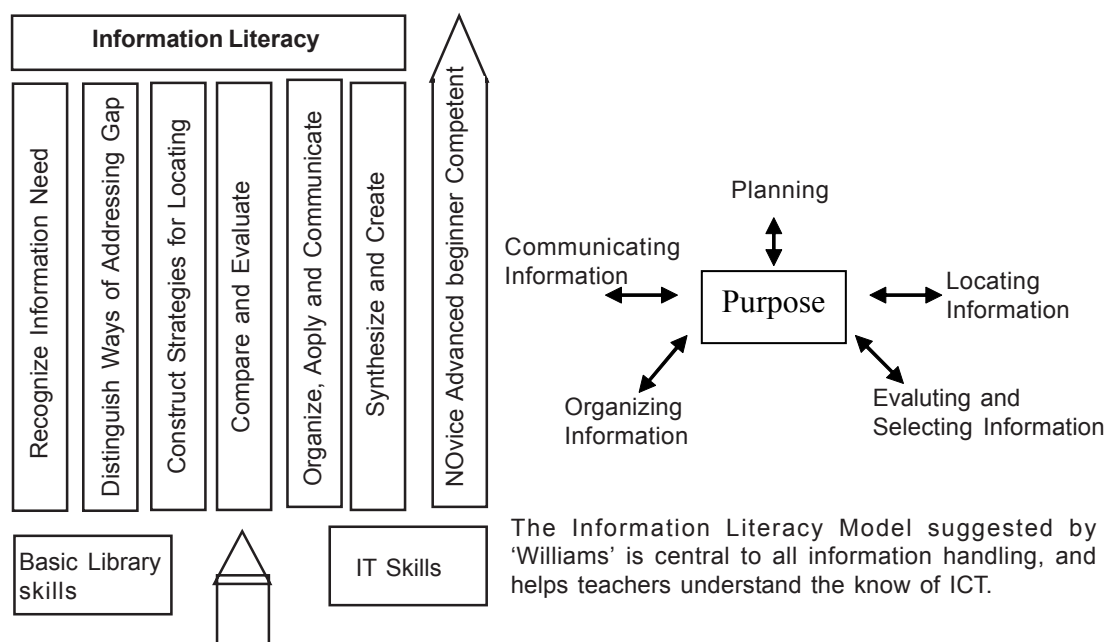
Information Literacy

Recognize Information Need

Distinguish Ways of Addressing Gap

Construct Strategies for Locating

Compare and Evaluate

Organize, Aoply and Communicate

Synthesize and Create

NOvice Advanced beginner Competent

Basic Library skills

IT Skills

Planning

Communicating Information

Purpose

Locating Information

Organizing Information

Evaluting and Selecting Information

The Information Literacy Model suggested by 'Williams' is central to all information handling, and helps teachers understand the know of ICT.